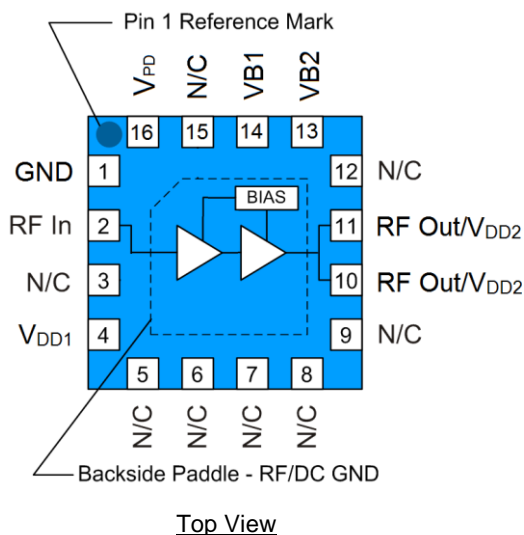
Pin 1 Reference Mark

$V_{PD}$ N/C VB1 VB2

16 15 14 13

GND 1

RF In 2

N/C 3

$V_{DD1}$ 4

BIAS

12 N/C

11 RF Out/$V_{DD2}$

10 RF Out/$V_{DD2}$

9 N/C

5 6 7 8

N/C N/C N/C N/C

Backside Paddle - RF/DC GND

Top View